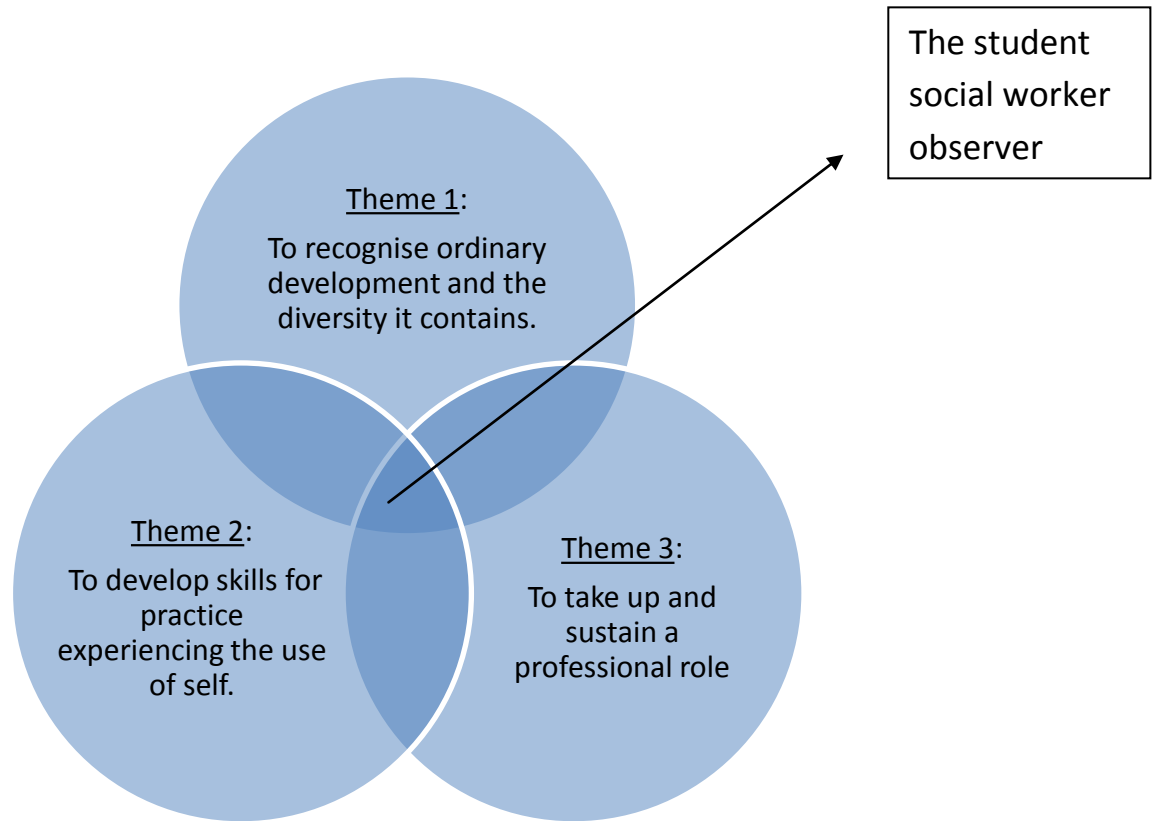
The student social worker observer

Theme 1:

To recognise ordinary development and the diversity it contains.

Theme 2:

To develop skills for practice experiencing the use of self.

Theme 3:

To take up and sustain a professional role